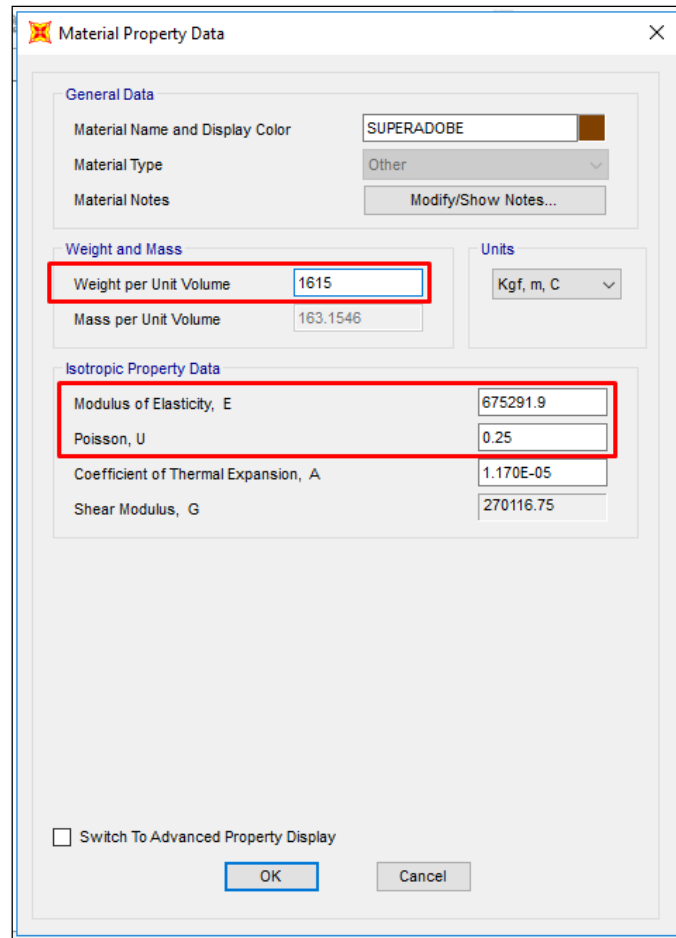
Material Property Data

General Data
Material Name and Display Color SUPERADOBE
Material Type Other
Material Notes Modify/Show Notes...

Weight and Mass
Weight per Unit Volume 1615
Mass per Unit Volume 163.1546

Units
Kgf, m, C

Isotropic Property Data
Modulus of Elasticity, E 675291.9
Poisson, U 0.25
Coefficient of Thermal Expansion, A 1.170E-05
Shear Modulus, G 270116.75

Switch To Advanced Property Display

OK Cancel